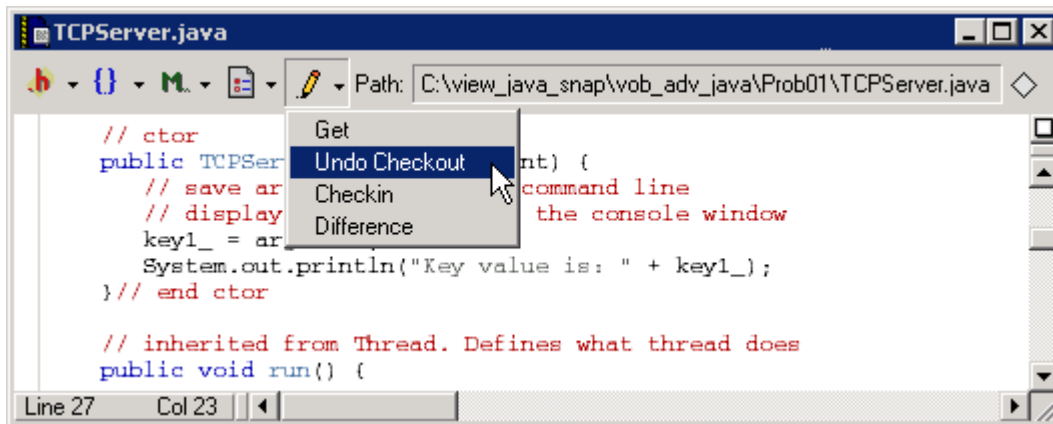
TCPServer.java

Path: C:\view_java_snap\vob_adv_java\Prob01\TCPServer.java

// ctor
public TCPSer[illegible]nt) {
// save ar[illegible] command line
// display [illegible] the console window
key1_ = ar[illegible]
System.out.println("Key value is: " + key1_);
}// end ctor

// inherited from Thread. Defines what thread does
public void run() {

Get
Undo Checkout
Checkin
Difference

Line 27 Col 23